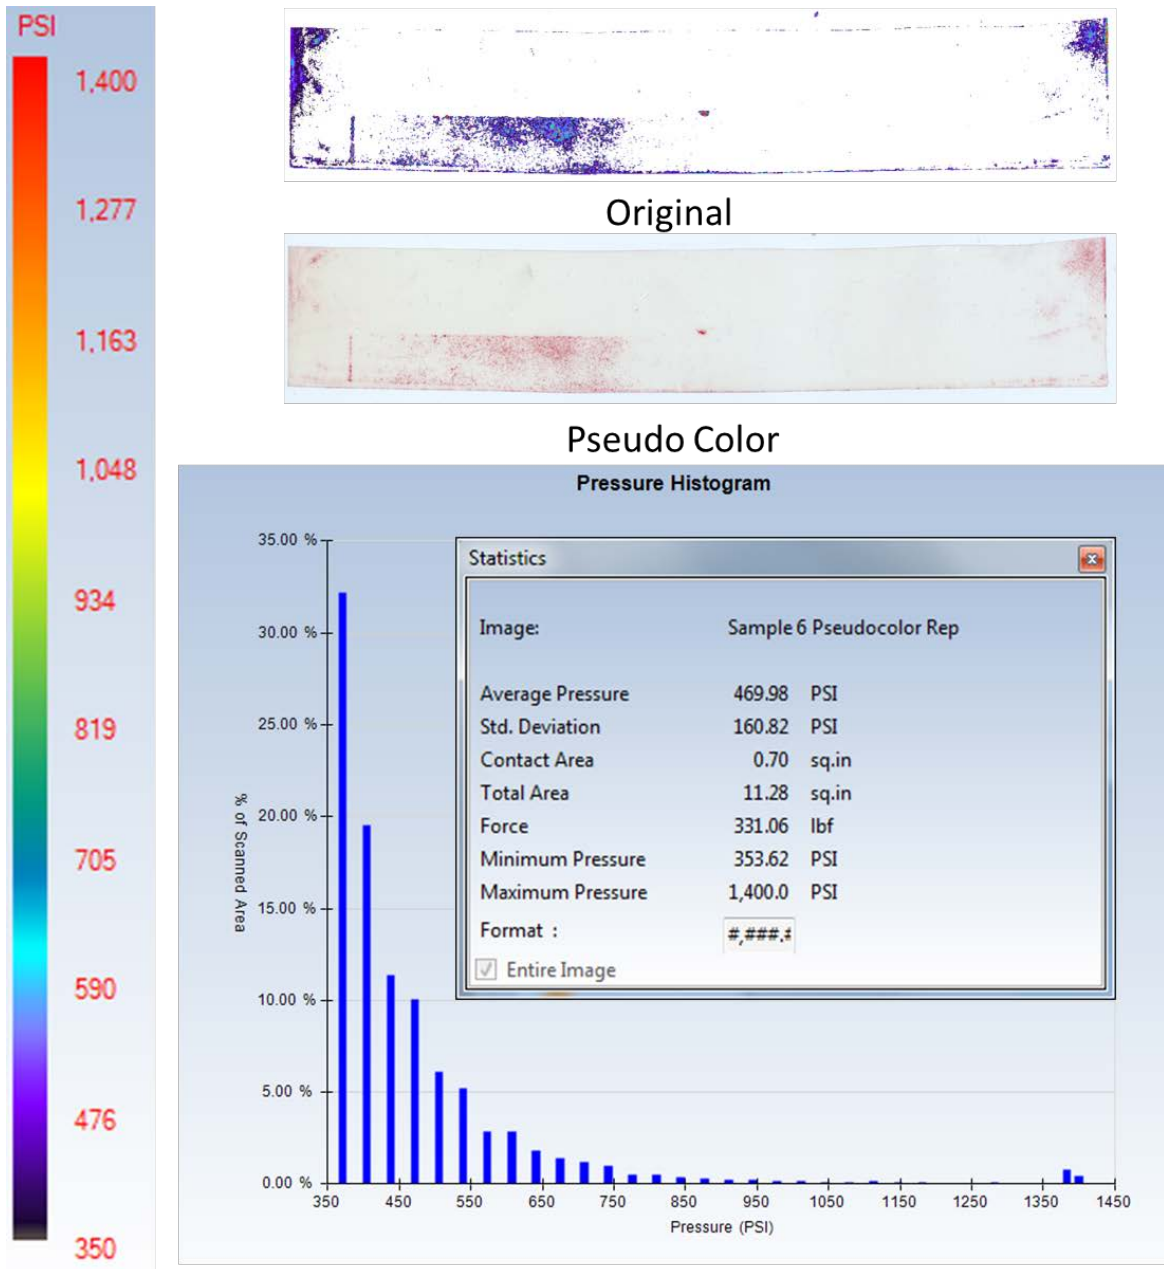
PSI
1,400
1,277
1,163
1,048
934
819
705
590
476
350

Original

Pseudo Color

Pressure Histogram

35.00 %
30.00 %
25.00 %
20.00 %
15.00 %
10.00 %
5.00 %
0.00 %

% of Scanned Area

350 450 550 650 750 850 950 1050 1150 1250 1350 1450
Pressure (PSI)

Statistics

| Image: | Sample 6 Pseudocolor Rep | |
|---|---|---|
| Average Pressure | 469.98 | PSI |
| Std. Deviation | 160.82 | PSI |
| Contact Area | 0.70 | sq.in |
| Total Area | 11.28 | sq.in |
| Force | 331.06 | lbf |
| Minimum Pressure | 353.62 | PSI |
| Maximum Pressure | 1,400.0 | PSI |
| Format : | #,###.# | |

Entire Image